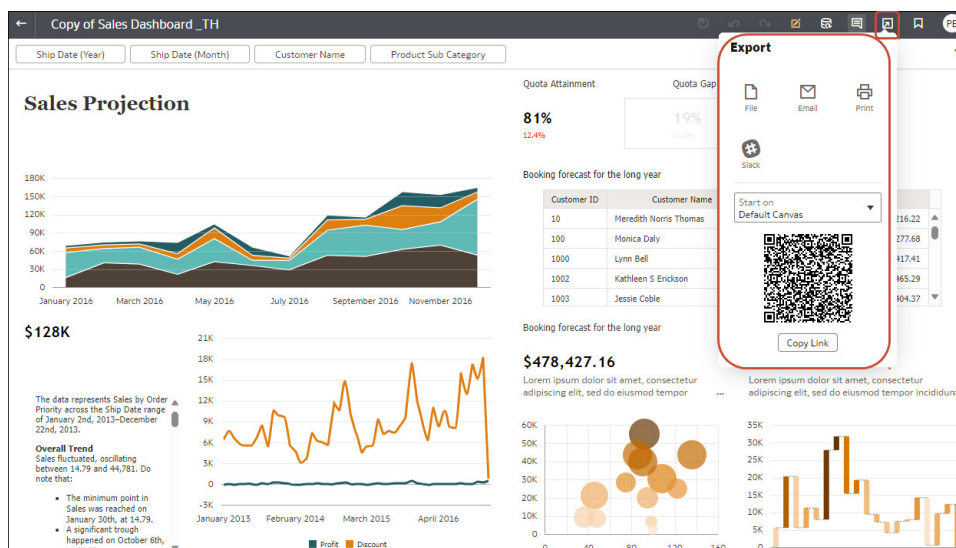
Copy of Sales Dashboard _TH

PE

Ship Date (Year) | Ship Date (Month) | Customer Name | Product Sub Category

Sales Projection

180K
150K
120K
90K
60K
30K
0
January 2016 March 2016 May 2016 July 2016 September 2016 November 2016

$128K

The data represents Sales by Order Priority across the Ship Date range of January 2nd, 2013–December 22nd, 2013.

Overall Trend
Sales fluctuated, oscillating between 14.79 and 44,781. Do note that:

- The minimum point in Sales was reached on January 30th, at 14.79.
- A significant trough happened on October 6th,

21K
18K
15K
12K
9K
6K
3K
0
-3K
January 2013 February 2014 March 2015 April 2016

Profit Discount

Quota Attainment

81%
12.4%

Quota Gap

19%

Booking forecast for the long year

| Customer ID | Customer Name | |
|---|---|---|
| 10 | Meredith Norris Thomas | 216.22 |
| 100 | Monica Daly | 277.68 |
| 1000 | Lynn Bell | 417.79 |
| 1002 | Kathleen S Erickson | 465.29 |
| 1003 | Jessie Coble | 404.37 |

Booking forecast for the long year

$478,427.16

Lorem ipsum dolor sit amet, consectetur adipiscing elit, sed do eiusmod tempor

Lorem ipsum dolor sit amet, consectetur adipiscing elit, sed do eiusmod tempor incididunt

60K
50K
40K
30K
20K
10K
0
0 40 80 120 160

35K
30K
25K
20K
15K
10K
5K
0

Export
File
Email
Print
Slack
Start on
Default Canvas
Copy Link